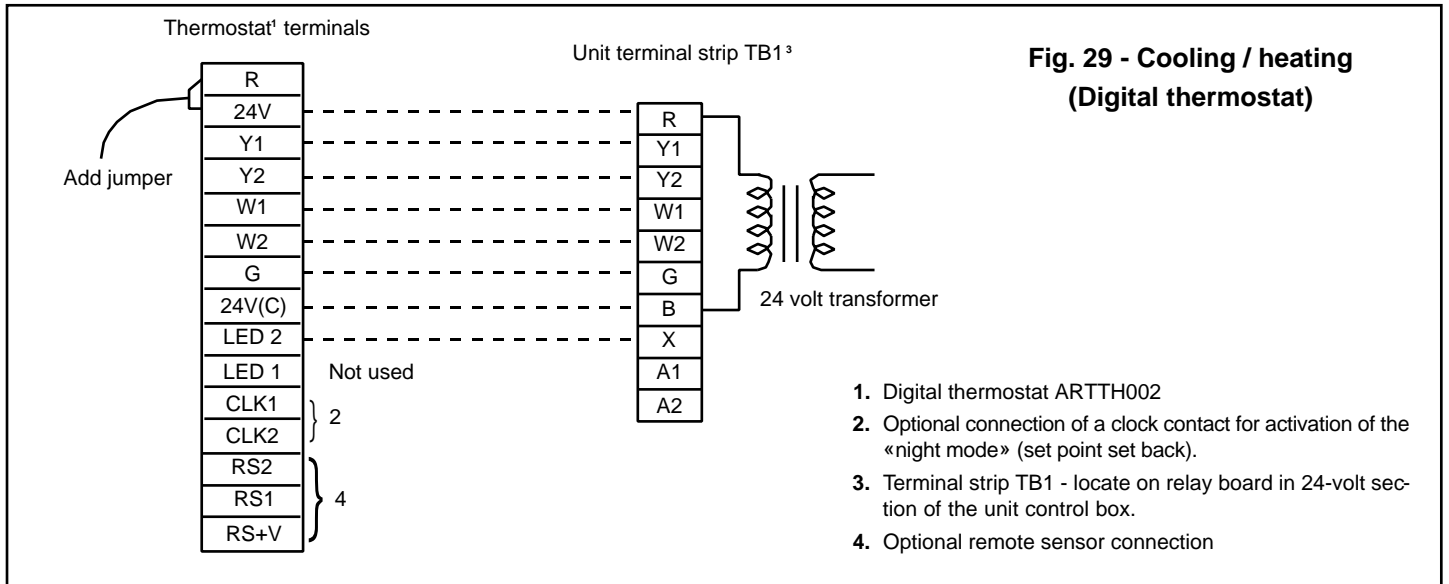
Thermostat¹ terminals

Unit terminal strip TB1³

**Fig. 29 - Cooling / heating (Digital thermostat)**

R
24V
Y1
Y2
W1
W2
G
24V(C)
LED 2
LED 1
CLK1
CLK2
RS2
RS1
RS+V

Add jumper

Not used

2

4

R
Y1
Y2
W1
W2
G
B
X
A1
A2

24 volt transformer

1. Digital thermostat ARTTH002
2. Optional connection of a clock contact for activation of the «night mode» (set point set back).
3. Terminal strip TB1 - locate on relay board in 24-volt section of the unit control box.
4. Optional remote sensor connection